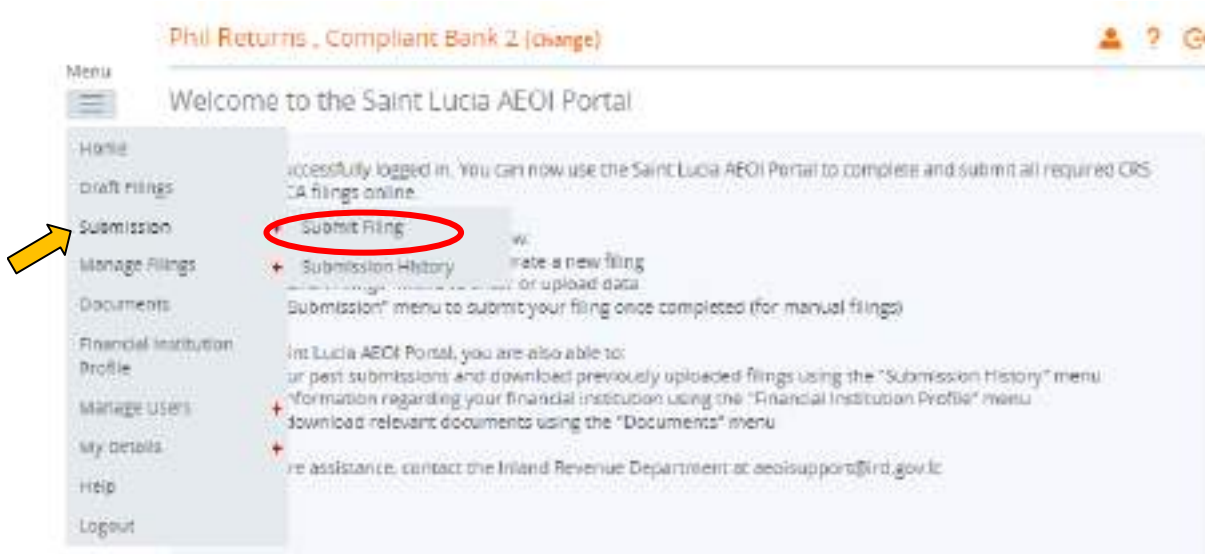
Phil Returns , Compliant Bank 2 (change)

Menu

Welcome to the Saint Lucia AEOI Portal

Home
Draft Filings
Submission
Manage Filings
Documents
Financial Institution Profile
Manage Users
My Details
Help
Logout

Submit Filing
Submission History

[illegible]uccessfully logged in. You can now use the Saint Lucia AEOI Portal to complete and submit all required CRS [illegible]CA filings online.

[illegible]w.
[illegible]rate a new filing
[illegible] or upload data
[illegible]Submission" menu to submit your filing once completed (for manual filings)

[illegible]int Lucia AEOI Portal, you are also able to:
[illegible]ur past submissions and download previously uploaded filings using the "Submission History" menu
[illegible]nformation regarding your financial institution using the "Financial Institution Profile" menu
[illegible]download relevant documents using the "Documents" menu

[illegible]re assistance, contact the Inland Revenue Department at aeoisupport@ird.gov.lc